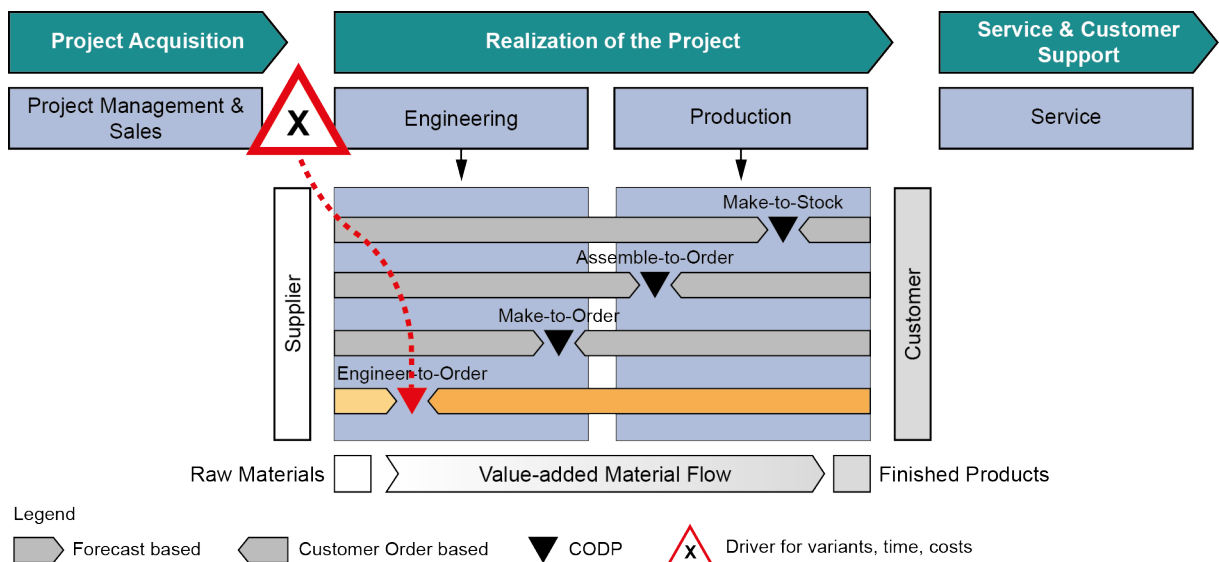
Project Acquisition

Realization of the Project

Service & Customer Support

Project Management & Sales

X

Engineering

Production

Service

Supplier

Make-to-Stock

Assemble-to-Order

Make-to-Order

Engineer-to-Order

Customer

Raw Materials

Value-added Material Flow

Finished Products

Legend

Forecast based

Customer Order based

CODP

X

Driver for variants, time, costs